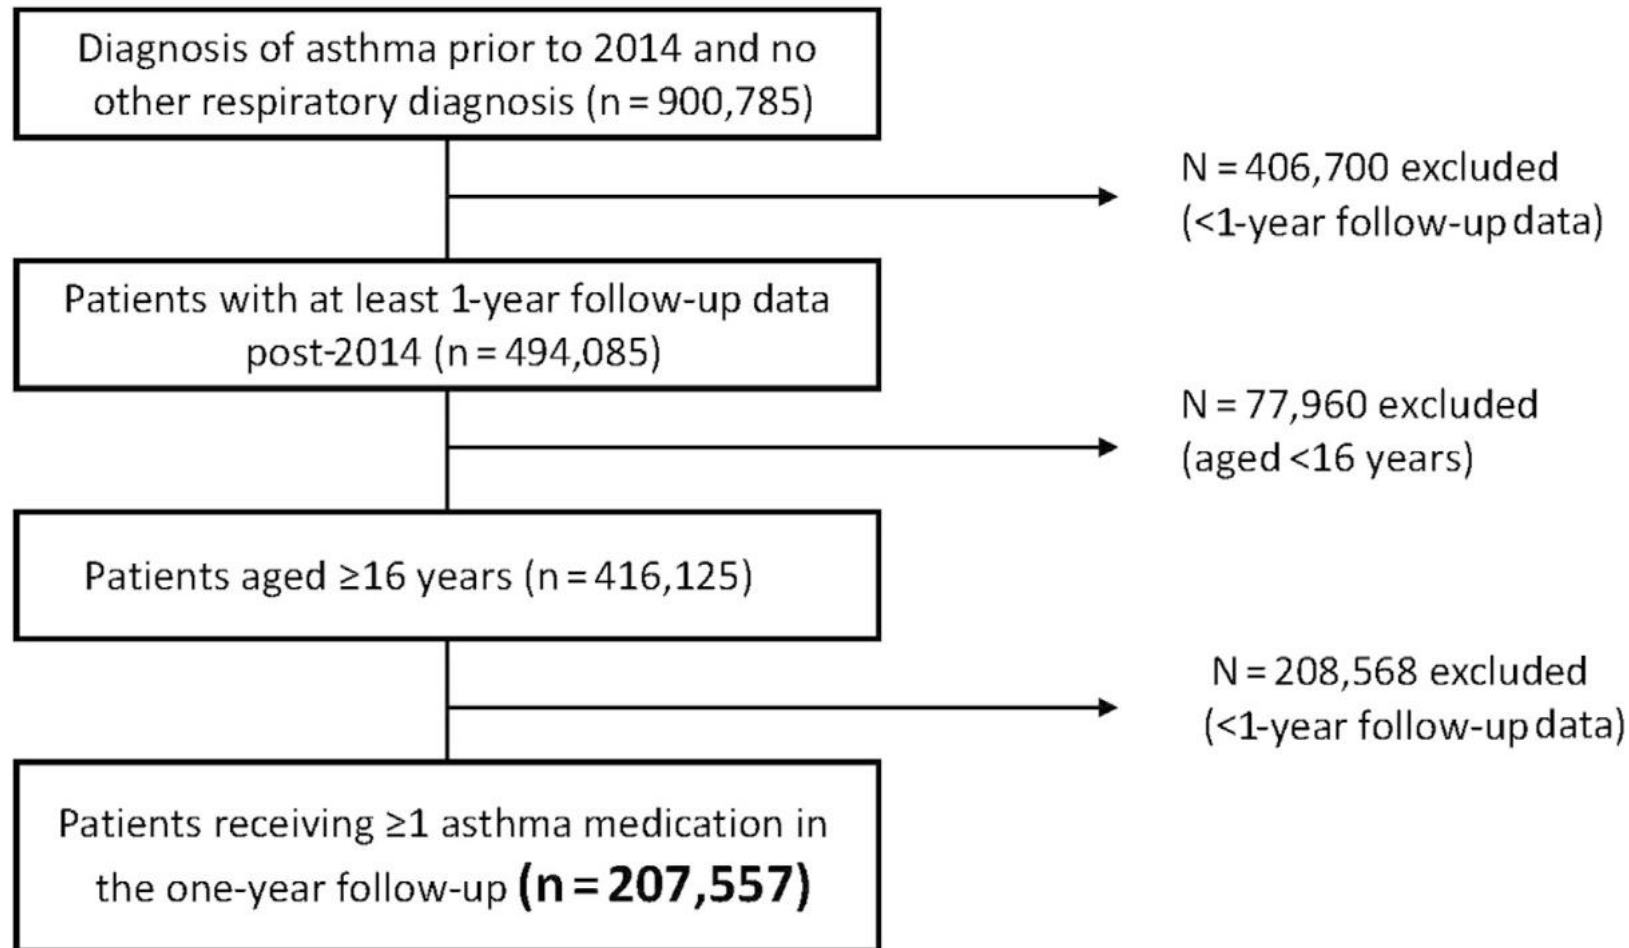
Diagnosis of asthma prior to 2014 and no other respiratory diagnosis (n = 900,785)

N = 406,700 excluded (<1-year follow-up data)

Patients with at least 1-year follow-up data post-2014 (n = 494,085)

N = 77,960 excluded (aged <16 years)

Patients aged ≥16 years (n = 416,125)

N = 208,568 excluded (<1-year follow-up data)

Patients receiving ≥1 asthma medication in the one-year follow-up **(n = 207,557)**